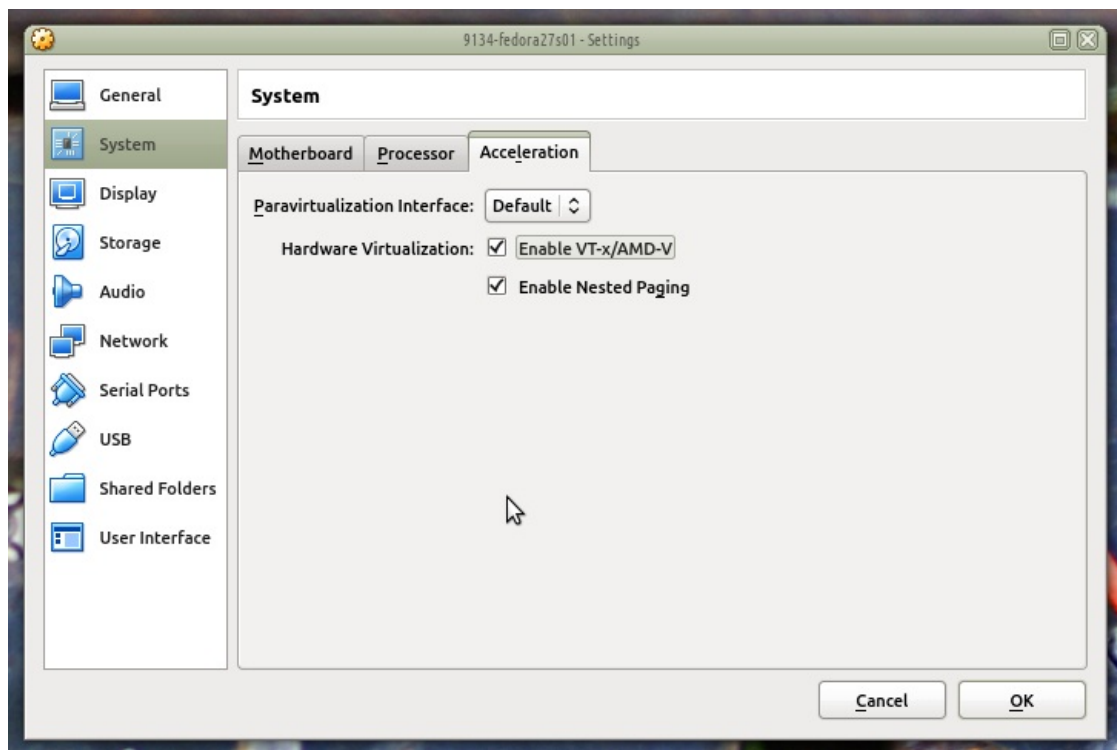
9134-fedora27s01 - Settings

General
System
Display
Storage
Audio
Network
Serial Ports
USB
Shared Folders
User Interface

System

Motherboard
Processor
Acceleration

Paravirtualization Interface: Default

Hardware Virtualization: Enable VT-x/AMD-V

Enable Nested Paging

Cancel
OK